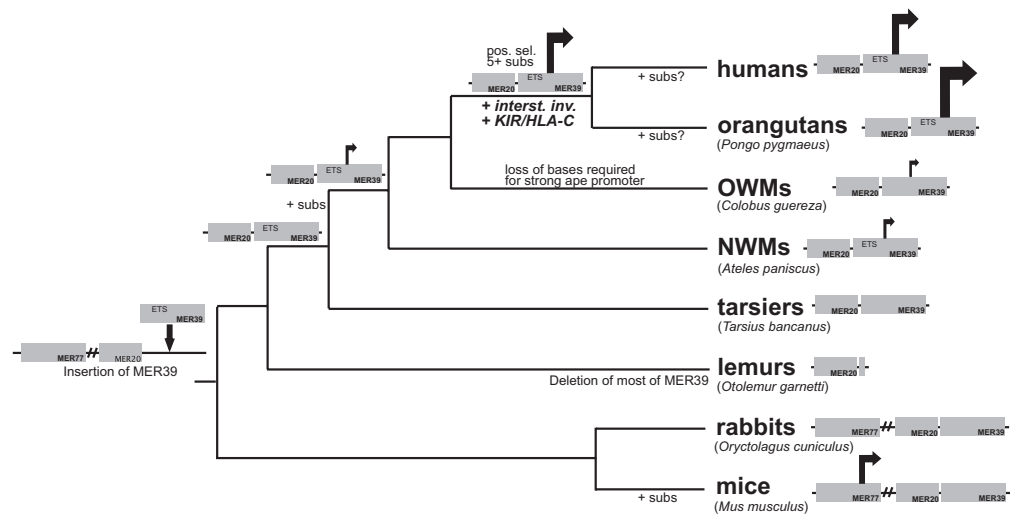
pos. sel.
5+ subs

MER20 ETS MER39

+ interst. inv.
+ KIR/HLA-C

+ subs?

humans MER20 ETS MER39

+ subs?

orangutans MER20 ETS MER39
(Pongo pygmaeus)

MER20 ETS MER39

loss of bases required for strong ape promoter

OWMs MER20 MER39
(Colobus guereza)

+ subs

MER20 ETS MER39

NWMs MER20 ETS MER39
(Ateles paniscus)

tarsiers MER20 MER39
(Tarsius bancanus)

ETS MER39

MER77 # MER20

Insertion of MER39

lemurs MER20
(Otolemur garnetti)

Deletion of most of MER39

rabbits MER77 # MER20 MER39
(Oryctolagus cuniculus)

+ subs

mice MER77 # MER20 MER39
(Mus musculus)